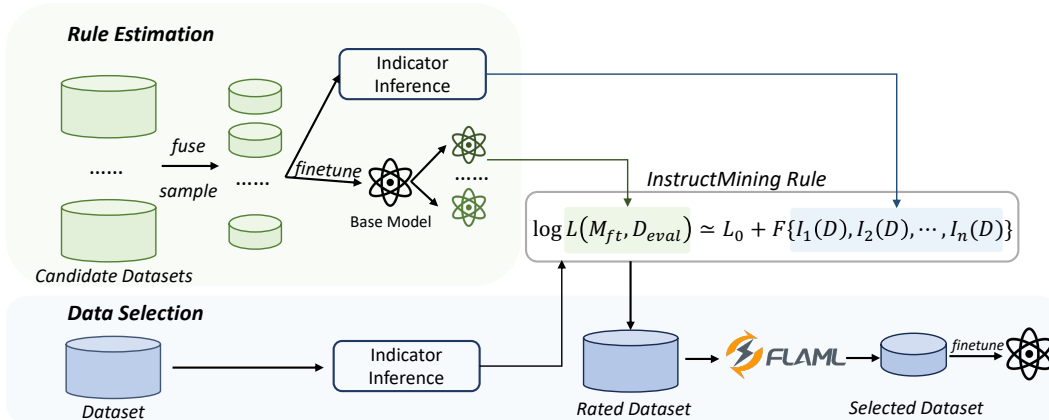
Rule Estimation

Indicator Inference

fuse

......

sample

......

finetune

Base Model

......

Candidate Datasets

InstructMining Rule

$\log L(M_{ft}, D_{eval}) \simeq L_0 + F\{I_1(D), I_2(D), \cdots, I_n(D)\}$

Data Selection

Indicator Inference

Dataset

Rated Dataset

FLAML

finetune

Selected Dataset